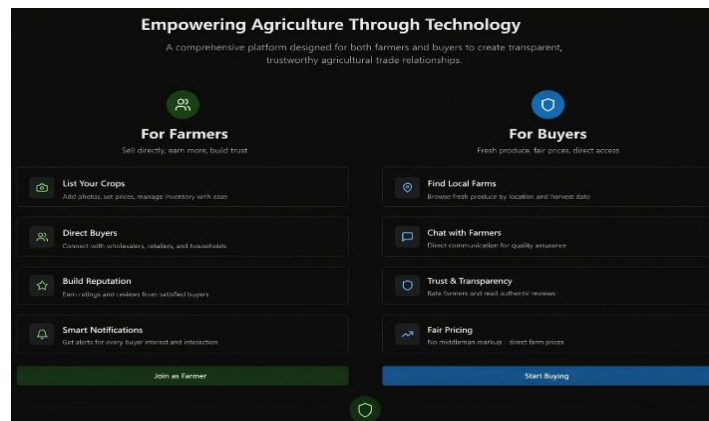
Empowering Agriculture Through Technology

A comprehensive platform designed for both farmers and buyers to create transparent, trustworthy agricultural trade relationships.

For Farmers

Sell directly, earn more, build trust

List Your Crops

Add photos, set prices, manage inventory with ease

Direct Buyers

Connect with wholesalers, retailers, and households

Build Reputation

Earn ratings and reviews from satisfied buyers

Smart Notifications

Get alerts for every buyer interest and interaction

Join as Farmer

For Buyers

Fresh produce, fair prices, direct access

Find Local Farms

Browse fresh produce by location and harvest date

Chat with Farmers

Direct communication for quality assurance

Trust & Transparency

Rate farmers and read authentic reviews

Fair Pricing

No middleman markup - direct farm prices

Start Buying